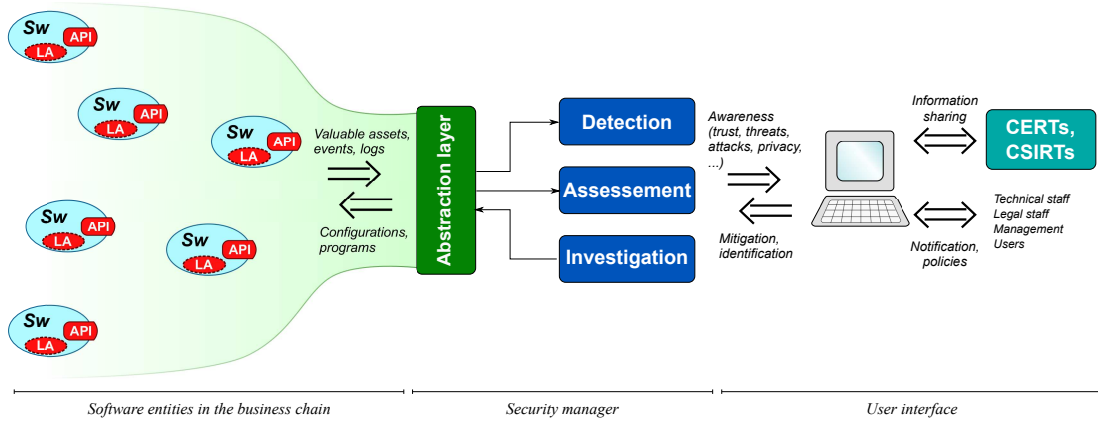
Sw
API
LA

Sw
API
LA

Sw
API
LA

Sw
API
LA

Sw
API
LA

Sw
API
LA

Valuable assets, events, logs

Configurations, programs

Abstraction layer

Detection

Assessement

Investigation

Awareness (trust, threats, attacks, privacy, ...)

Mitigation, identification

Information sharing

CERTs, CSIRTs

Technical staff
Legal staff
Management
Users

Notification, policies

Software entities in the business chain

Security manager

User interface